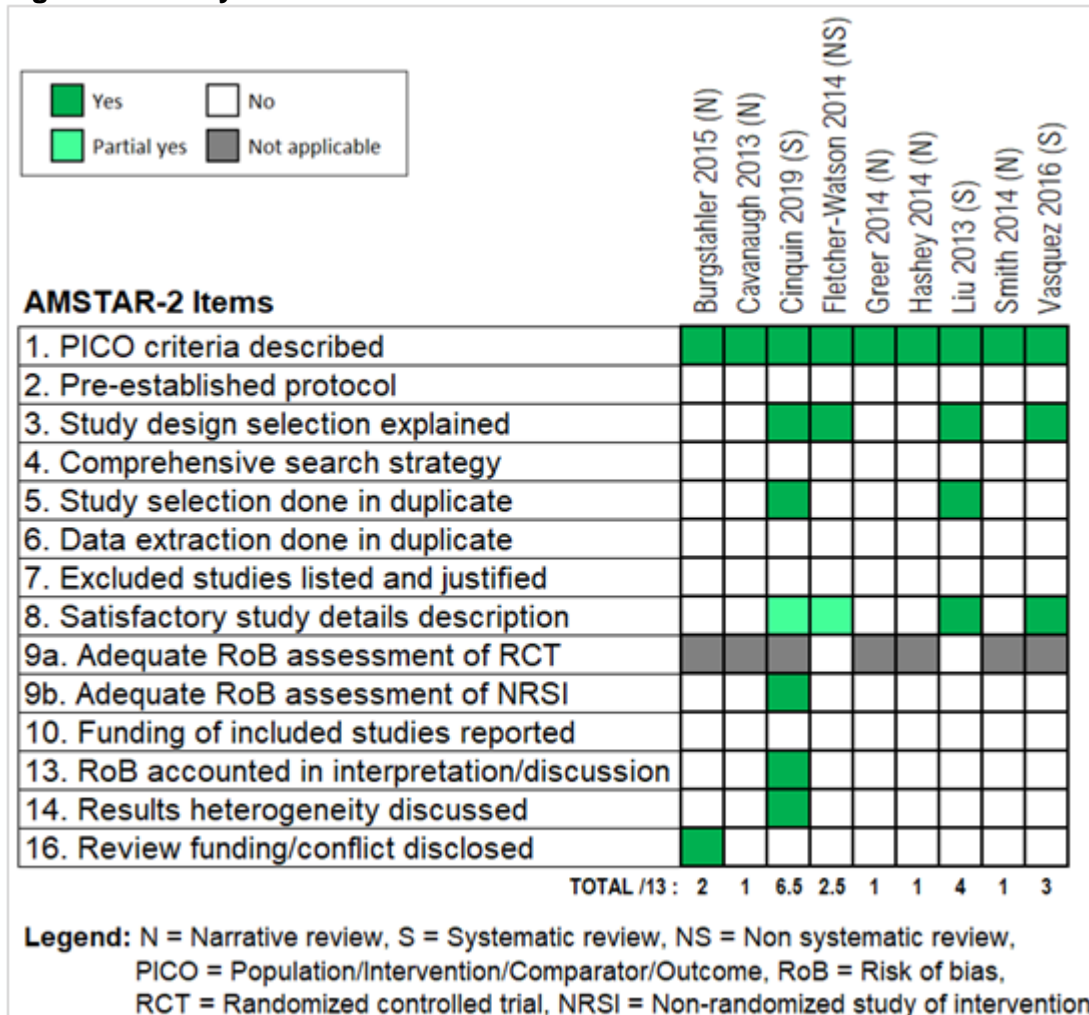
Yes
No
Partial yes
Not applicable

AMSTAR-2 Items

| AMSTAR-2 Items | Burgstahler 2015 (N) | Cavanaugh 2013 (N) | Cinquin 2019 (S) | Fletcher-Watson 2014 (NS) | Greer 2014 (N) | Hashey 2014 (N) | Liu 2013 (S) | Smith 2014 (N) | Vasquez 2016 (S) |
|---|---|---|---|---|---|---|---|---|---|
| 1. PICO criteria described | | | | | | | | | |
| 2. Pre-established protocol | | | | | | | | | |
| 3. Study design selection explained | | | | | | | | | |
| 4. Comprehensive search strategy | | | | | | | | | |
| 5. Study selection done in duplicate | | | | | | | | | |
| 6. Data extraction done in duplicate | | | | | | | | | |
| 7. Excluded studies listed and justified | | | | | | | | | |
| 8. Satisfactory study details description | | | | | | | | | |
| 9a. Adequate RoB assessment of RCT | | | | | | | | | |
| 9b. Adequate RoB assessment of NRSI | | | | | | | | | |
| 10. Funding of included studies reported | | | | | | | | | |
| 13. RoB accounted in interpretation/discussion | | | | | | | | | |
| 14. Results heterogeneity discussed | | | | | | | | | |
| 16. Review funding/conflict disclosed | | | | | | | | | |
| TOTAL /13 : | 2 | 1 | 6.5 | 2.5 | 1 | 1 | 4 | 1 | 3 |

Legend: N = Narrative review, S = Systematic review, NS = Non systematic review, PICO = Population/Intervention/Comparator/Outcome, RoB = Risk of bias, RCT = Randomized controlled trial, NRSI = Non-randomized study of intervention